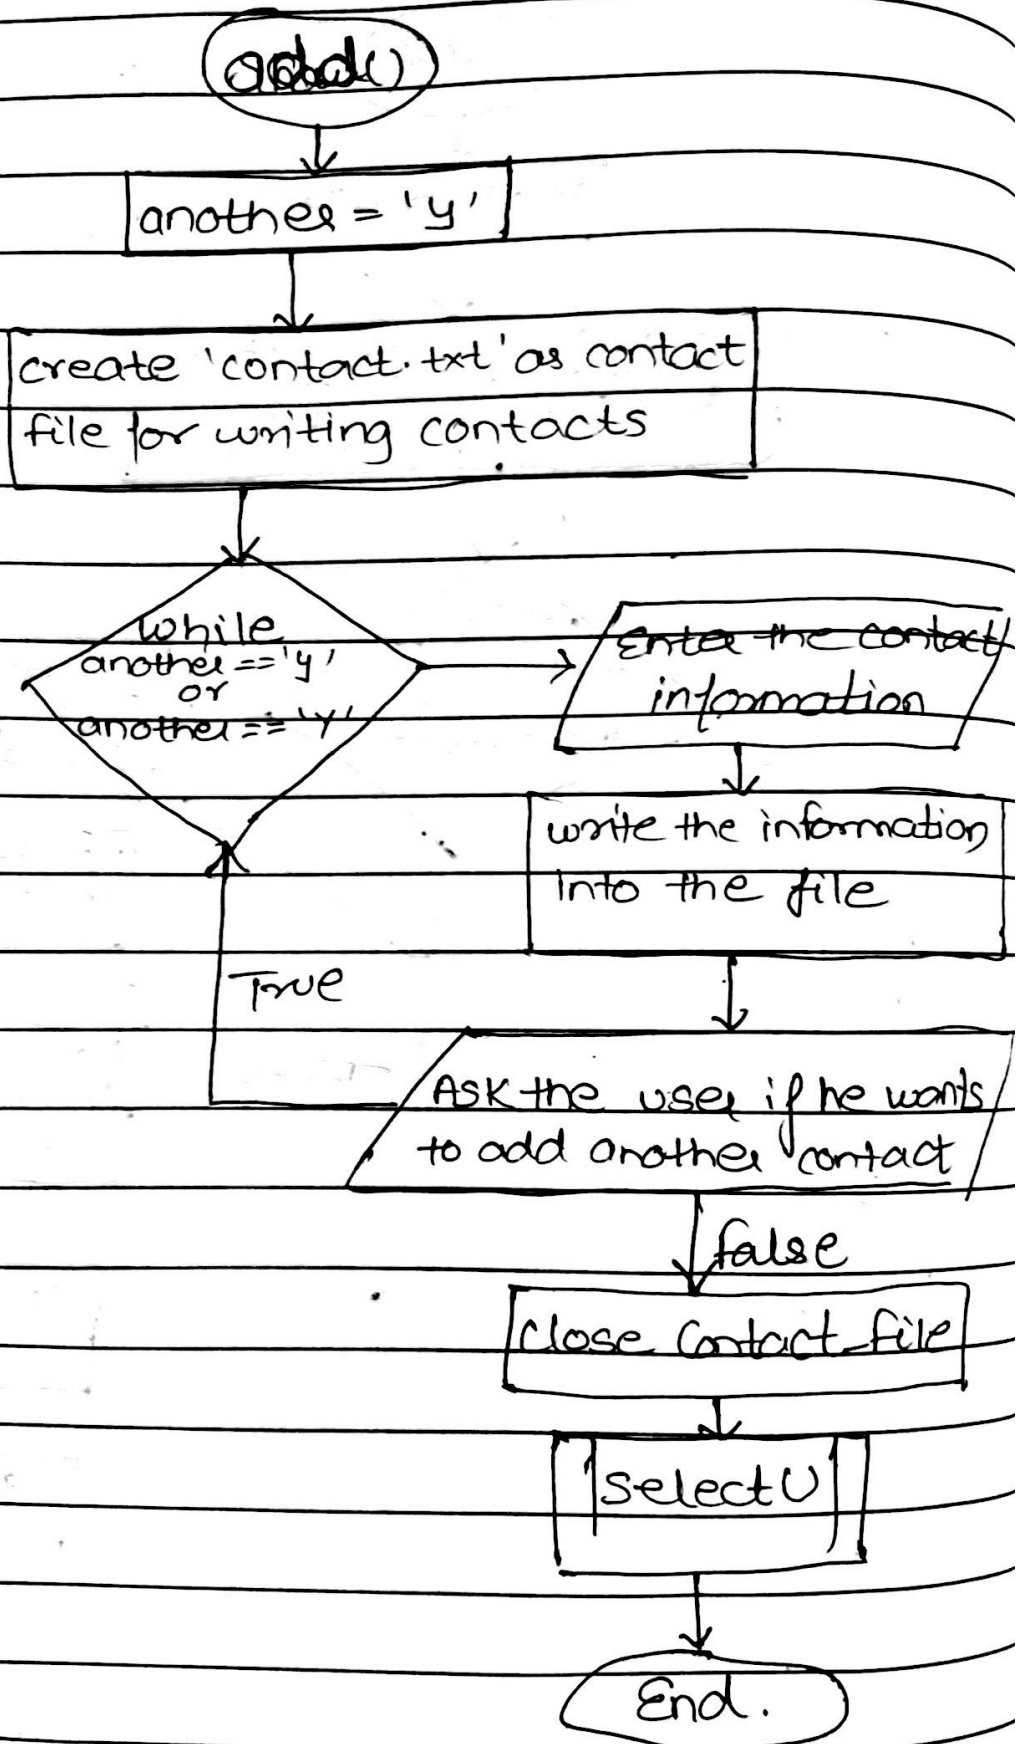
add()

another = 'y'

create 'contact.txt' as contact file for writing contacts

while another == 'y' or another == 'Y'

Enter the contact information

write the information into the file

True

Ask the user if he wants to add another contact

false

close contact_file

select()

End.